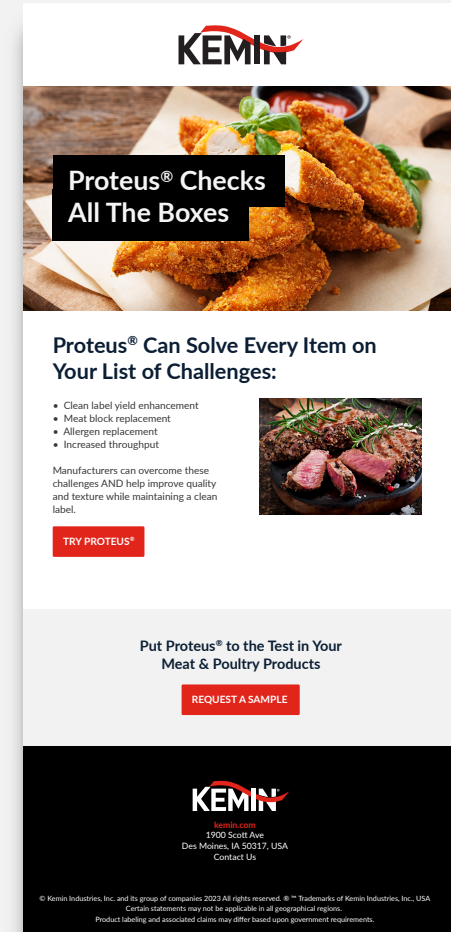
KEMIN®

Proteus® Checks All The Boxes

Proteus® Can Solve Every Item on Your List of Challenges:

- Clean label yield enhancement
- Meat block replacement
- Allergen replacement
- Increased throughput

Manufacturers can overcome these challenges AND help improve quality and texture while maintaining a clean label.

TRY PROTEUS®

Put Proteus® to the Test in Your Meat & Poultry Products

REQUEST A SAMPLE

KEMIN®

kemin.com
1900 Scott Ave
Des Moines, IA 50317, USA
Contact Us

© Kemin Industries, Inc. and its group of companies 2023 All rights reserved. ® ™ Trademarks of Kemin Industries, Inc., USA
Certain statements may not be applicable in all geographical regions.
Product labeling and associated claims may differ based upon government requirements.